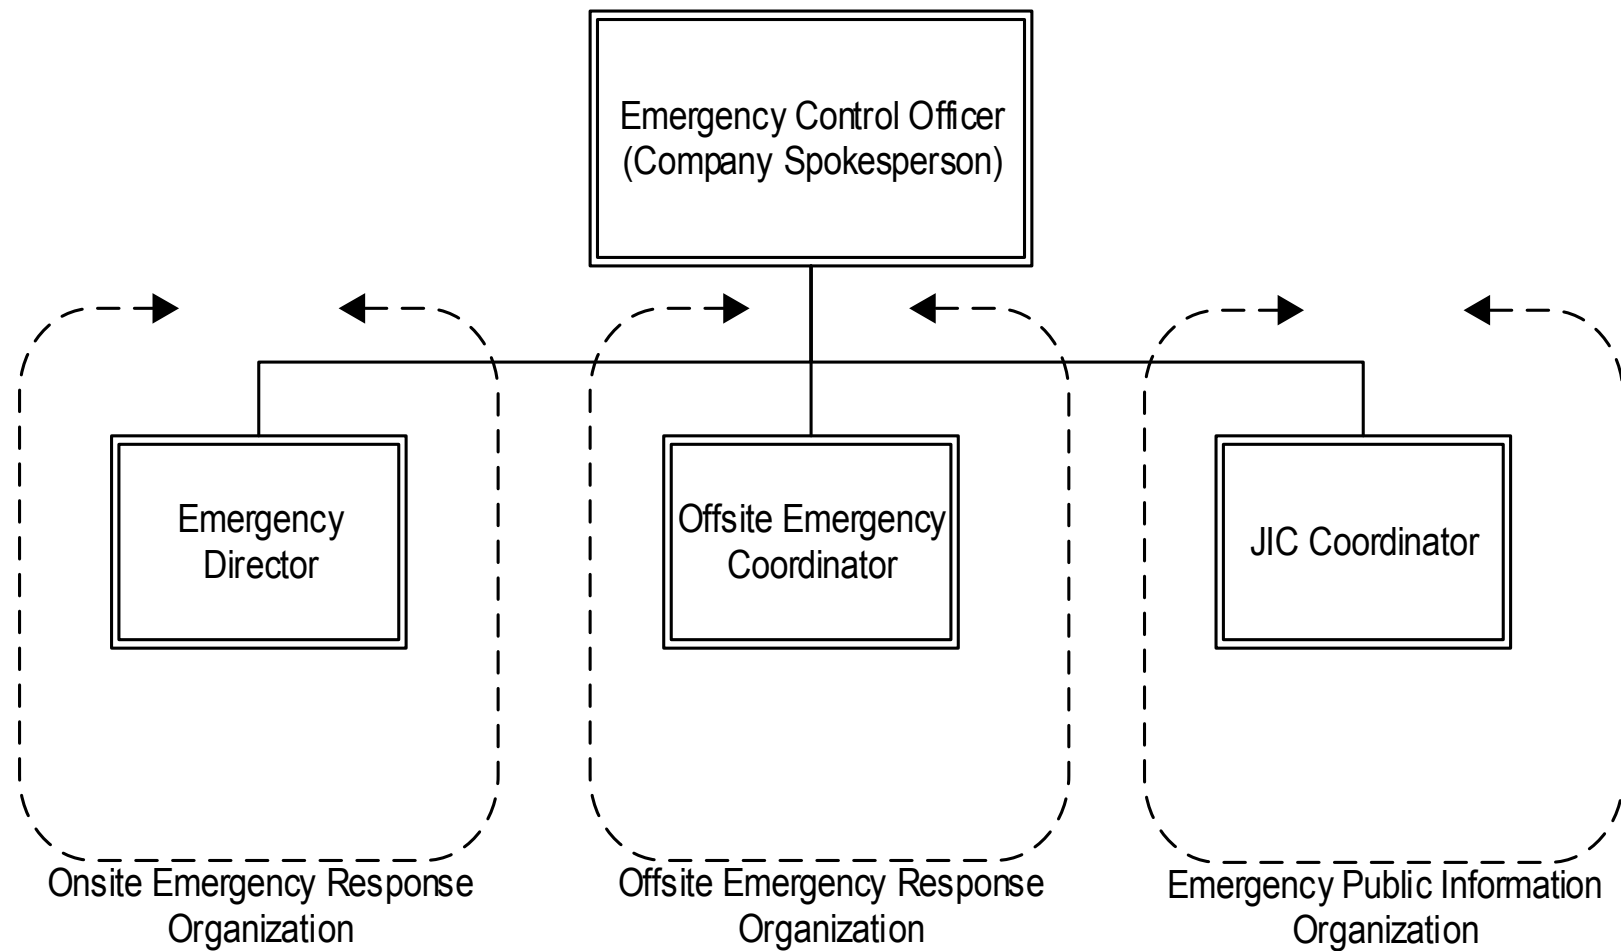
Emergency Control Officer (Company Spokesperson)

Emergency Director

Offsite Emergency Coordinator

JIC Coordinator

Onsite Emergency Response Organization

Offsite Emergency Response Organization

Emergency Public Information Organization